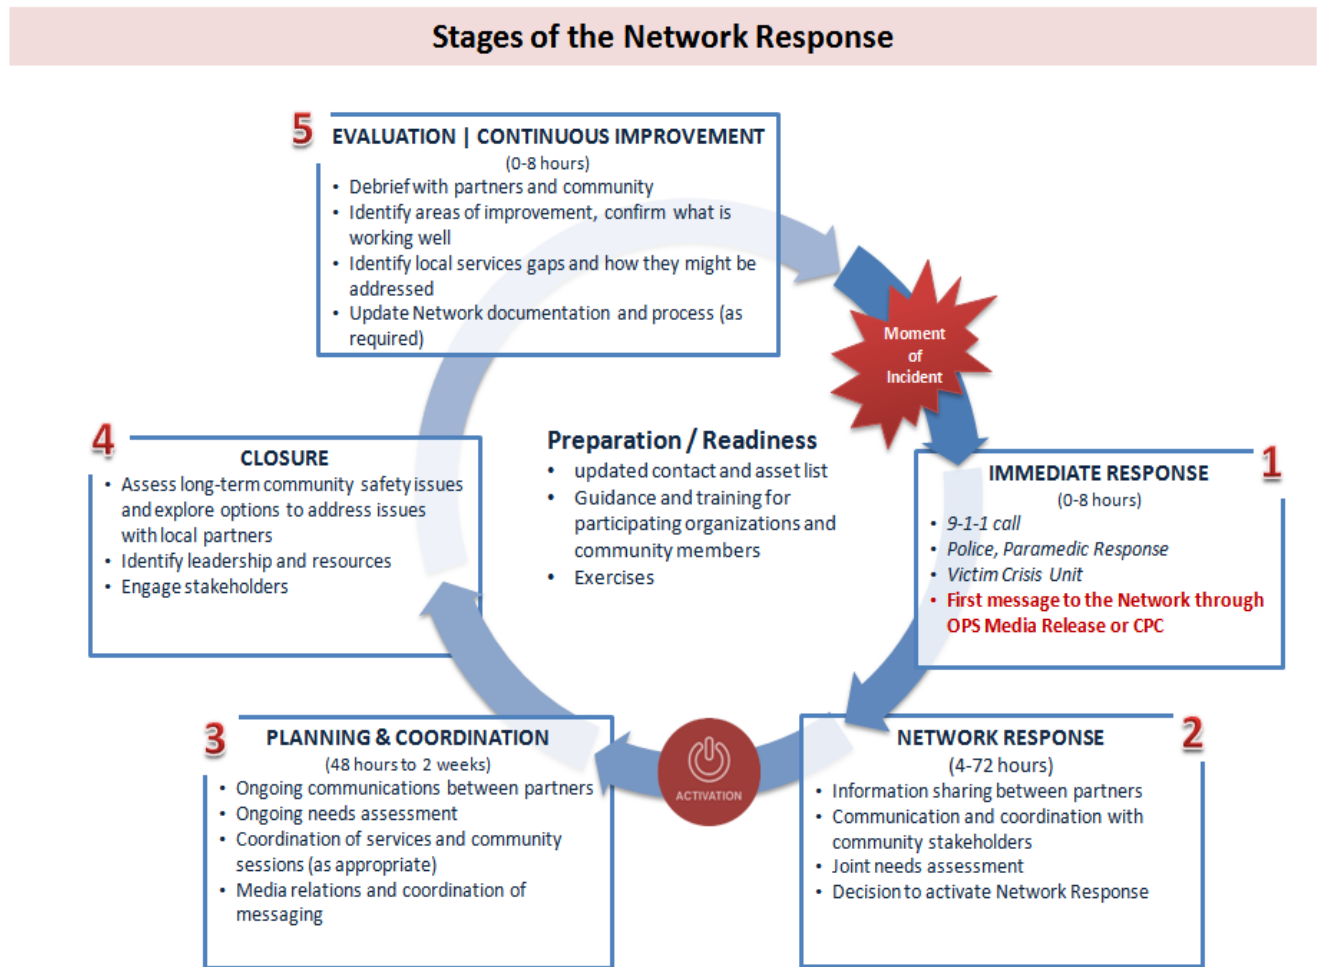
Stages of the Network Response

5 EVALUATION | CONTINUOUS IMPROVEMENT
(0-8 hours)
• Debrief with partners and community
• Identify areas of improvement, confirm what is working well
• Identify local services gaps and how they might be addressed
• Update Network documentation and process (as required)

Moment of Incident

4 CLOSURE
• Assess long-term community safety issues and explore options to address issues with local partners
• Identify leadership and resources
• Engage stakeholders

Preparation / Readiness
• updated contact and asset list
• Guidance and training for participating organizations and community members
• Exercises

IMMEDIATE RESPONSE 1
(0-8 hours)
• 9-1-1 call
• Police, Paramedic Response
• Victim Crisis Unit
• First message to the Network through OPS Media Release or CPC

3 PLANNING & COORDINATION
(48 hours to 2 weeks)
• Ongoing communications between partners
• Ongoing needs assessment
• Coordination of services and community sessions (as appropriate)
• Media relations and coordination of messaging

ACTIVATION

NETWORK RESPONSE 2
(4-72 hours)
• Information sharing between partners
• Communication and coordination with community stakeholders
• Joint needs assessment
• Decision to activate Network Response